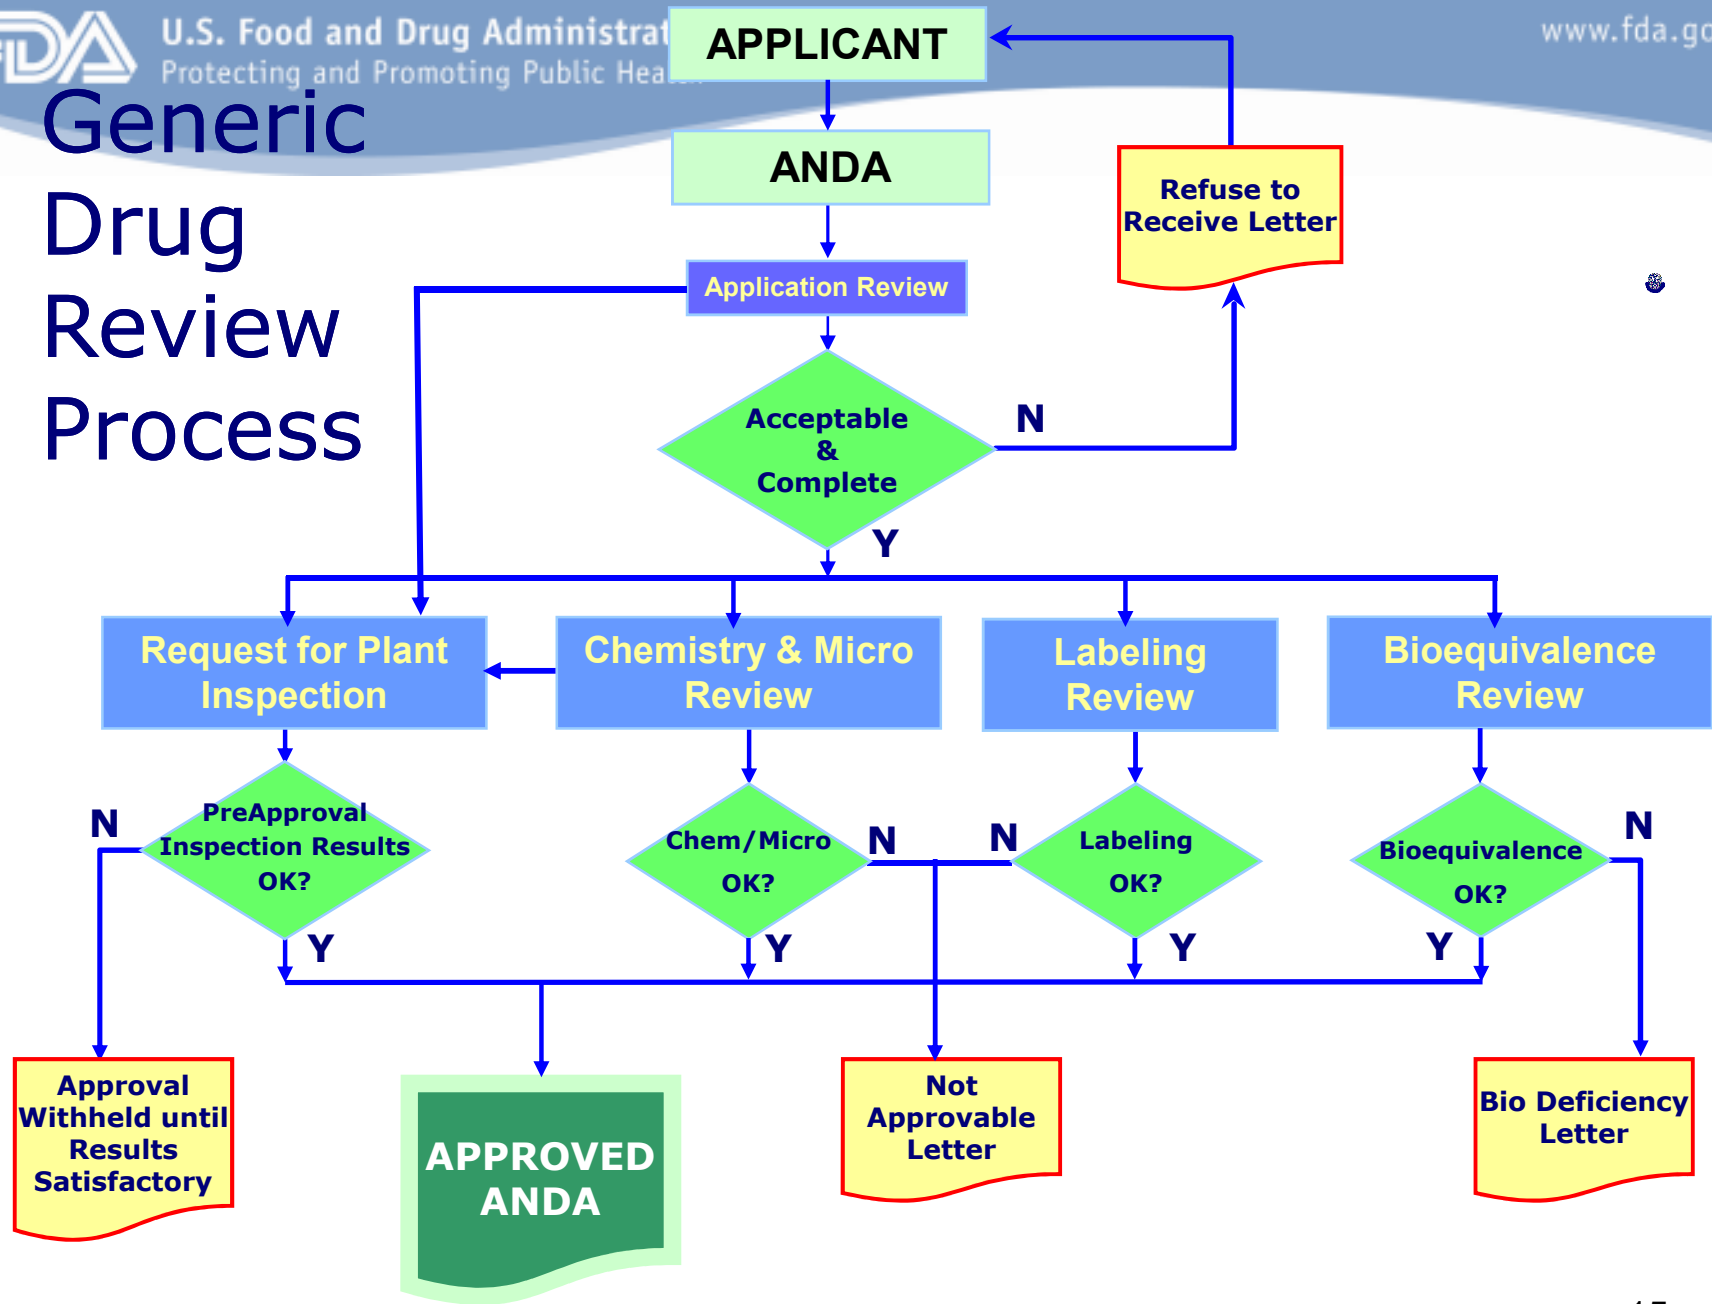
FDA U.S. Food and Drug Administrat
Protecting and Promoting Public Hea

www.fda.go

Generic Drug Review Process

APPLICANT

ANDA

Refuse to Receive Letter

Application Review

Acceptable & Complete

N

Y

Request for Plant Inspection

Chemistry & Micro Review

Labeling Review

Bioequivalence Review

N

PreApproval Inspection Results OK?

Chem/Micro OK?

N

N

Labeling OK?

Bioequivalence OK?

N

Y

Y

Y

Y

Approval Withheld until Results Satisfactory

APPROVED ANDA

Not Approvable Letter

Bio Deficiency Letter